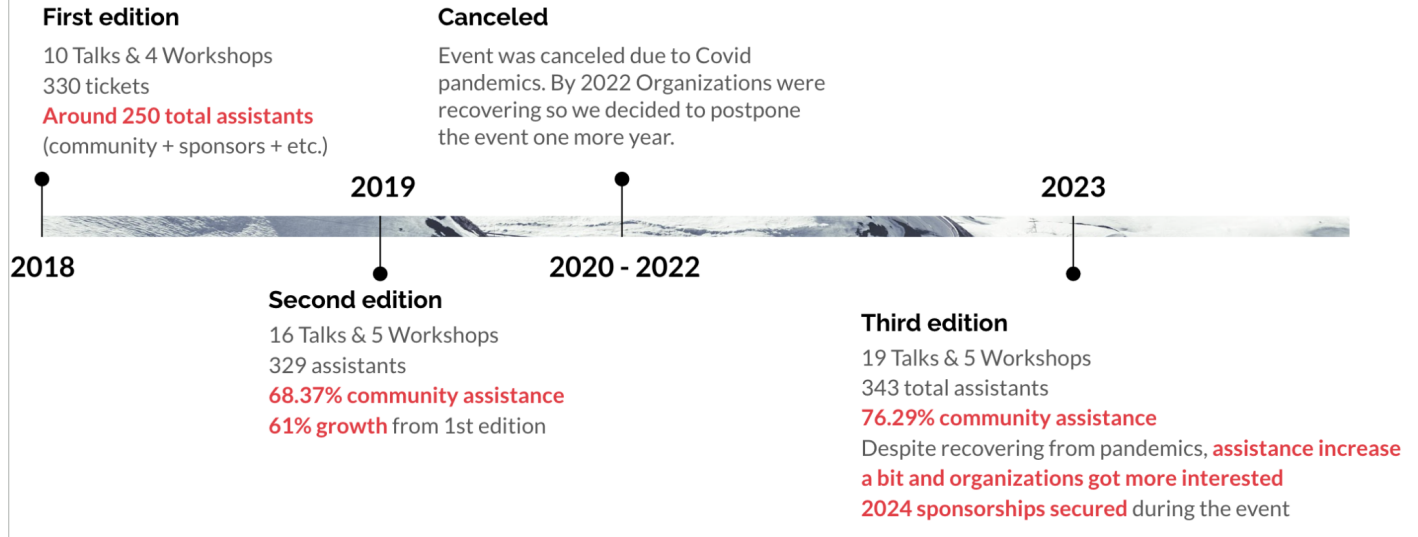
First edition
10 Talks & 4 Workshops
330 tickets
Around 250 total assistants
(community + sponsors + etc.)

2018

2019

Second edition
16 Talks & 5 Workshops
329 assistants
68.37% community assistance
61% growth from 1st edition

Canceled
Event was canceled due to Covid pandemics. By 2022 Organizations were recovering so we decided to postpone the event one more year.

2020 - 2022

2023

Third edition
19 Talks & 5 Workshops
343 total assistants
76.29% community assistance
Despite recovering from pandemics, assistance increase a bit and organizations got more interested
2024 sponsorships secured during the event